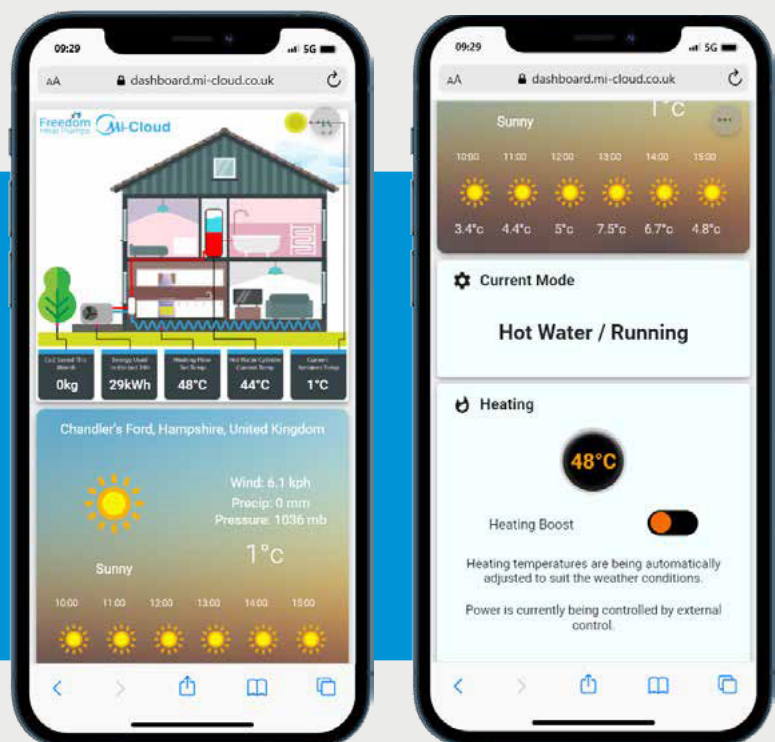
09:29 5G

AA dashboard.mi-cloud.co.uk

Freedom Heat Pumps Mi-Cloud

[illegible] 0kg

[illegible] 29kWh

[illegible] 48°C

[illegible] 44°C

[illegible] 1°C

Chandler's Ford, Hampshire, United Kingdom

Wind: 6.1 kph
Precip: 0 mm
Pressure: 1036 mb

1°C

Sunny

10:00 11:00 12:00 13:00 14:00 15:00

09:29 5G

AA dashboard.mi-cloud.co.uk

1°C

Sunny

10:00 11:00 12:00 13:00 14:00 15:00

3.4°c 4.4°c 5°c 7.5°c 6.7°c 4.8°c

Current Mode

Hot Water / Running

Heating

48°C

Heating Boost

Heating temperatures are being automatically adjusted to suit the weather conditions.

Power is currently being controlled by external control.